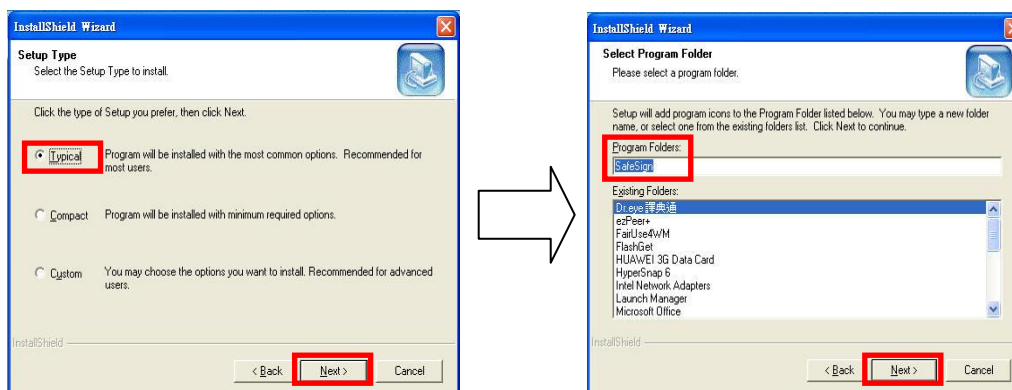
InstallShield Wizard

Setup Type
Select the Setup Type to install.

Click the type of Setup you prefer, then click Next.

Typical Program will be installed with the most common options. Recommended for most users.

Compact Program will be installed with minimum required options.

Custom You may choose the options you want to install. Recommended for advanced users.

InstallShield

< Back Next > Cancel

InstallShield Wizard

Select Program Folder
Please select a program folder.

Setup will add program icons to the Program Folder listed below. You may type a new folder name, or select one from the existing folders list. Click Next to continue.

Program Folders:
SafeSign

Existing Folders:
Dr.eye 譯典通
ezPeer+
FairUse4WM
FlashGet
HUAWEI 3G Data Card
HyperSnap 6
Intel Network Adapters
Launch Manager
Microsoft Office

InstallShield

< Back Next > Cancel